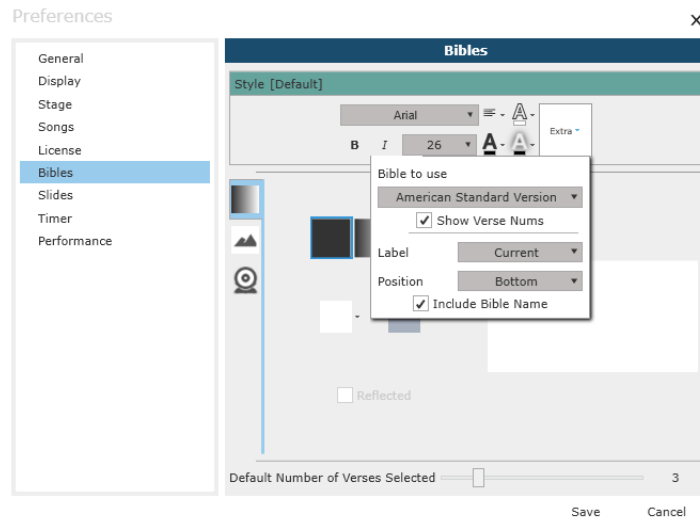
Preferences

×

General
Display
Stage
Songs
License
Bibles
Slides
Timer
Performance

Bibles

Style [Default]

Arial

B I 26

A A

Extra

Bible to use

American Standard Version

Show Verse Nums

Label Current

Position Bottom

Include Bible Name

Reflected

Default Number of Verses Selected 3

Save Cancel